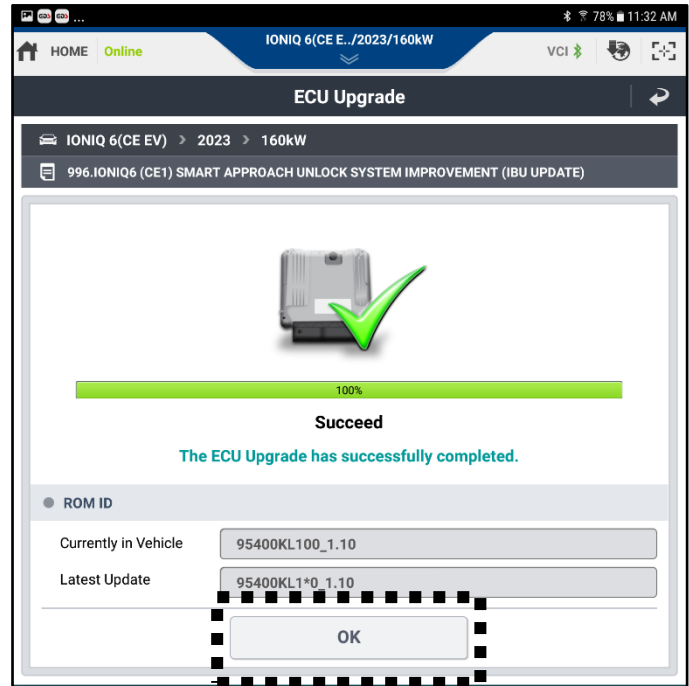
78% 11:32 AM

HOME Online

IONIQ 6(CE E../2023/160kW

VCI

ECU Upgrade

IONIQ 6(CE EV) > 2023 > 160kW

996.IONIQ6 (CE1) SMART APPROACH UNLOCK SYSTEM IMPROVEMENT (IBU UPDATE)

100%

Succeed

The ECU Upgrade has successfully completed.

ROM ID

| | |
|---|---|
| Currently in Vehicle | 95400KL100_1.10 |
| Latest Update | 95400KL1*0_1.10 |

OK